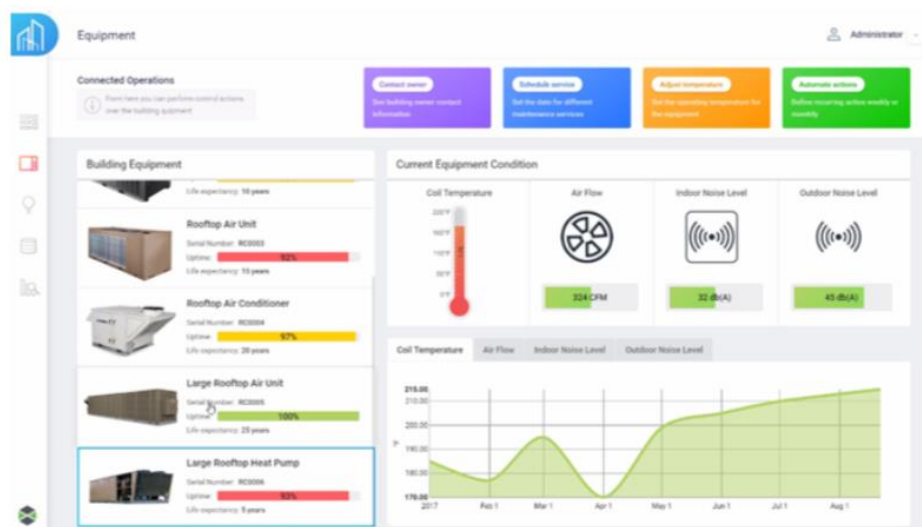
Equipment

Administrator

Connected Operations

From here you can perform control actions over the building equipment

Contact owner
See building owner contact information

Schedule service
Set the date for different maintenance services

Adjust temperature
Set the operating temperature for the equipment

Automate actions
Define recurring actions weekly or monthly

Building Equipment

Life expectancy: 10 years

Rooftop Air Unit
Serial Number: RC0003
Uptime: 92%
Life expectancy: 15 years

Rooftop Air Conditioner
Serial Number: RC0004
Uptime: 97%
Life expectancy: 20 years

Large Rooftop Air Unit
Serial Number: RC0005
Uptime: 100%
Life expectancy: 25 years

Large Rooftop Heat Pump
Serial Number: RC0006
Uptime: 93%
Life expectancy: 5 years

Current Equipment Condition

Coil Temperature

Air Flow

Indoor Noise Level

Outdoor Noise Level

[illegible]
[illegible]
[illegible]
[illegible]
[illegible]

324 CFM

32 db(A)

45 db(A)

Coil Temperature | Air Flow | Indoor Noise Level | Outdoor Noise Level

215.00
210.00
200.00
190.00
180.00
170.00

2017 | Feb 1 | Mar 1 | Apr 1 | May 1 | Jun 1 | Jul 1 | Aug 1